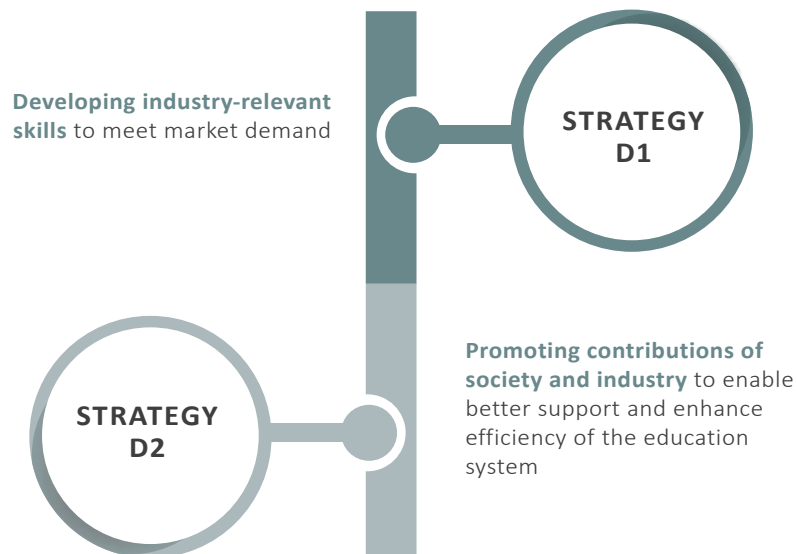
Developing industry-relevant skills to meet market demand

STRATEGY D1

Promoting contributions of society and industry to enable better support and enhance efficiency of the education system

STRATEGY D2